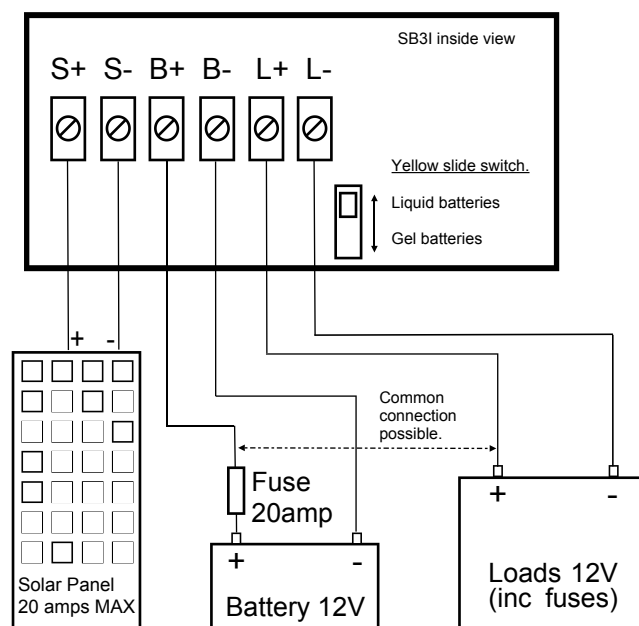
SB3I inside view

S+ S- B+ B- L+ L-

Yellow slide switch.

Liquid batteries

Gel batteries

+ -

Common connection possible.

Fuse 20amp

+ -

+ -

Solar Panel 20 amps MAX

Battery 12V

Loads 12V (inc fuses)